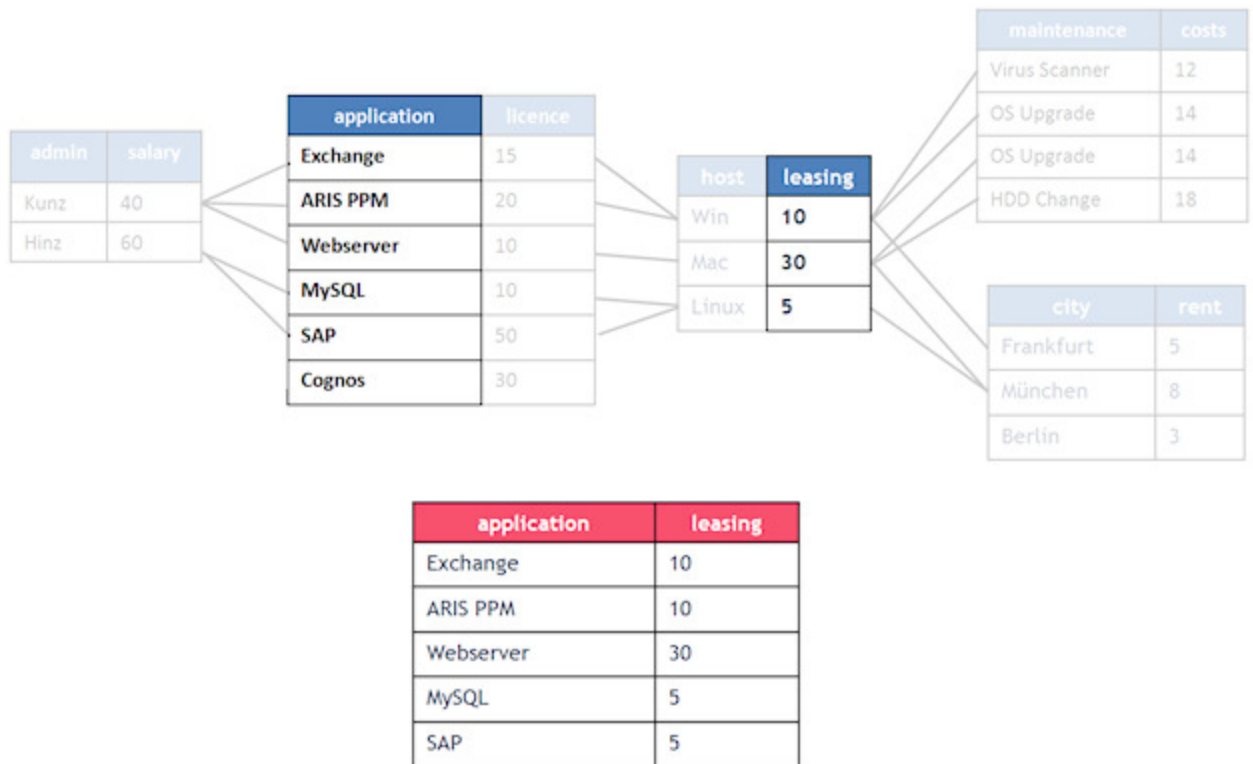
| admin | salary |
|---|---|
| Kunz | 40 |
| Hinz | 60 |

| application | licence |
|---|---|
| Exchange | 15 |
| ARIS PPM | 20 |
| Webserver | 10 |
| MySQL | 10 |
| SAP | 50 |
| Cognos | 30 |

| host | leasing |
|---|---|
| Win | 10 |
| Mac | 30 |
| Linux | 5 |

| maintenance | costs |
|---|---|
| Virus Scanner | 12 |
| OS Upgrade | 14 |
| OS Upgrade | 14 |
| HDD Change | 18 |

| city | rent |
|---|---|
| Frankfurt | 5 |
| München | 8 |
| Berlin | 3 |

| application | leasing |
|---|---|
| Exchange | 10 |
| ARIS PPM | 10 |
| Webserver | 30 |
| MySQL | 5 |
| SAP | 5 |